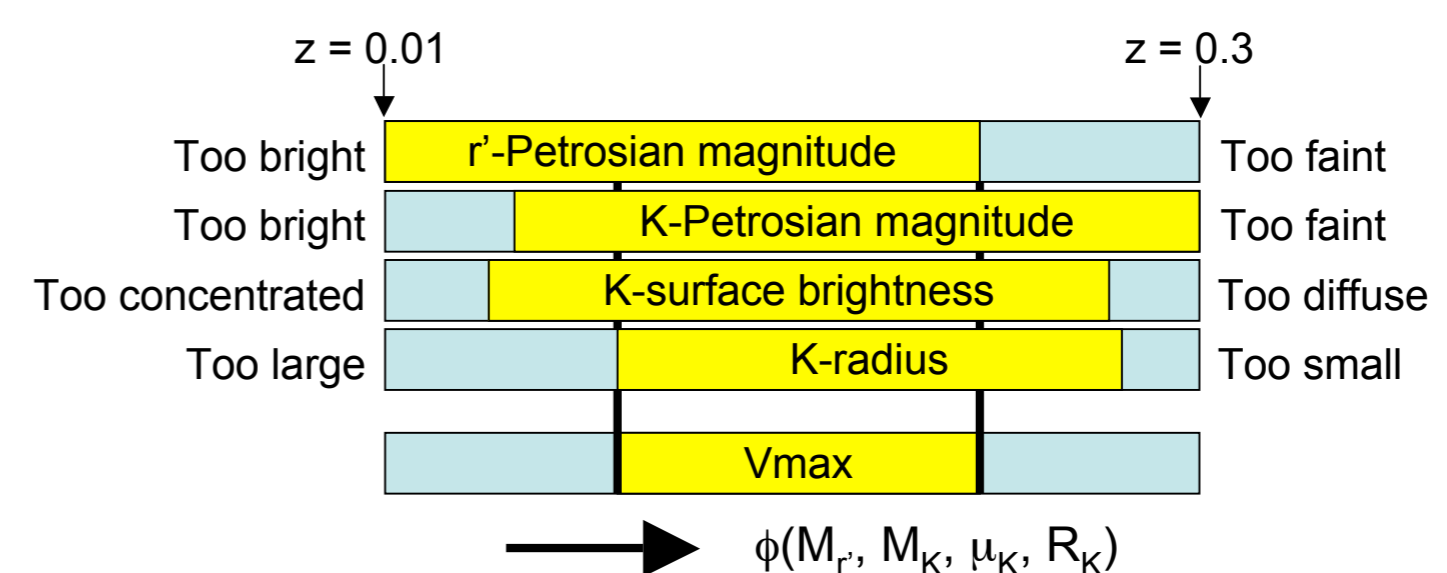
z = 0.01

z = 0.3

Too bright
r’-Petrosian magnitude
Too faint

Too bright
K-Petrosian magnitude
Too faint

Too concentrated
K-surface brightness
Too diffuse

Too large
K-radius
Too small

Vmax

$\phi(M_{r'}, M_K, \mu_K, R_K)$